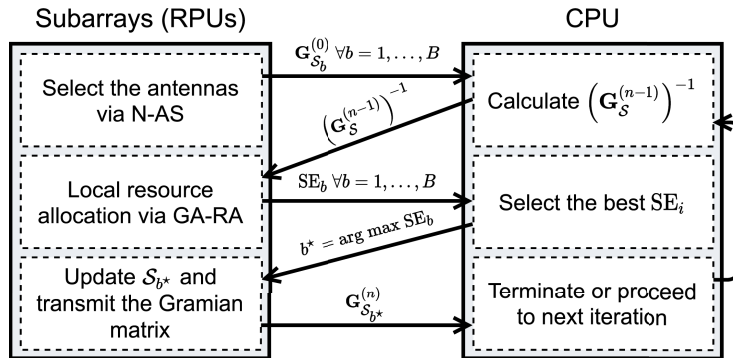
Subarrays (RPUs)

CPU

$\mathbf{G}_{\mathcal{S}_b}^{(0)}\ \forall b = 1, \ldots, B$

Select the antennas via N-AS

$\left(\mathbf{G}_{\mathcal{S}}^{(n-1)}\right)^{-1}$

Calculate $\left(\mathbf{G}_{\mathcal{S}}^{(n-1)}\right)^{-1}$

Local resource allocation via GA-RA

$\mathrm{SE}_b\ \forall b = 1, \ldots, B$

Select the best $\mathrm{SE}_i$

$b^\star = \arg\max \mathrm{SE}_b$

Update $\mathcal{S}_{b^\star}$ and transmit the Gramian matrix

$\mathbf{G}_{\mathcal{S}_{b^\star}}^{(n)}$

Terminate or proceed to next iteration